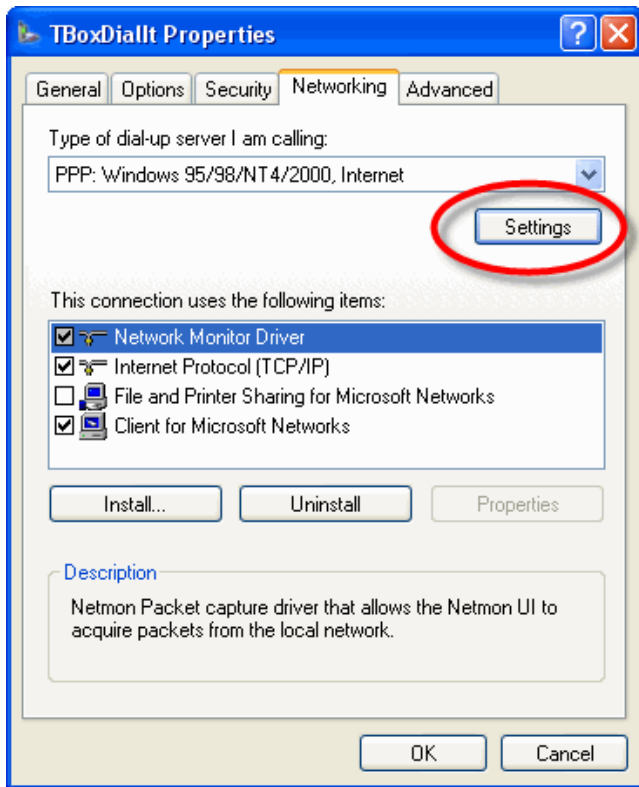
TBoxDialIt Properties

?

General | Options | Security | Networking | Advanced

Type of dial-up server I am calling:

PPP: Windows 95/98/NT4/2000, Internet

Settings

This connection uses the following items:

☑ Network Monitor Driver
☑ Internet Protocol (TCP/IP)
☐ File and Printer Sharing for Microsoft Networks
☑ Client for Microsoft Networks

Install... | Uninstall | Properties

Description

Netmon Packet capture driver that allows the Netmon UI to acquire packets from the local network.

OK | Cancel